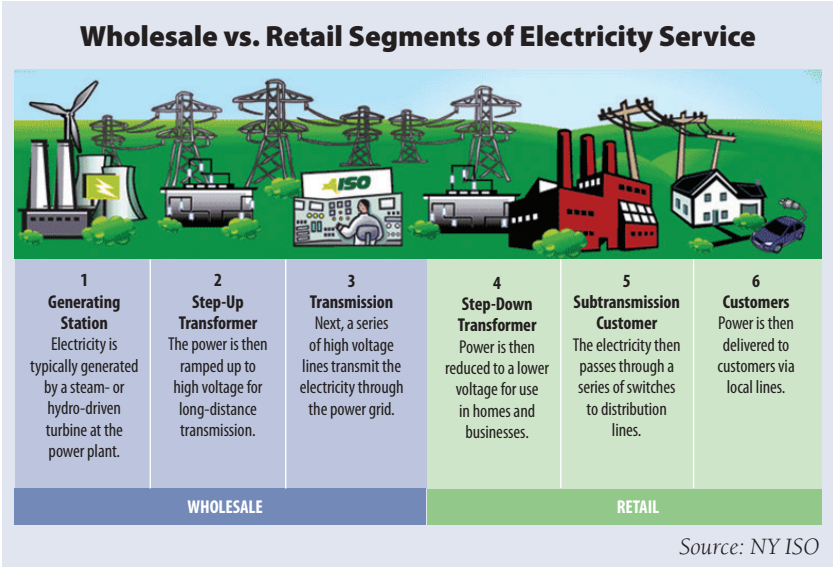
Wholesale vs. Retail Segments of Electricity Service

ISO

1
Generating Station
Electricity is typically generated by a steam- or hydro-driven turbine at the power plant.

2
Step-Up Transformer
The power is then ramped up to high voltage for long-distance transmission.

3
Transmission
Next, a series of high voltage lines transmit the electricity through the power grid.

4
Step-Down Transformer
Power is then reduced to a lower voltage for use in homes and businesses.

5
Subtransmission Customer
The electricity then passes through a series of switches to distribution lines.

6
Customers
Power is then delivered to customers via local lines.

WHOLESALE

RETAIL

Source: NY ISO